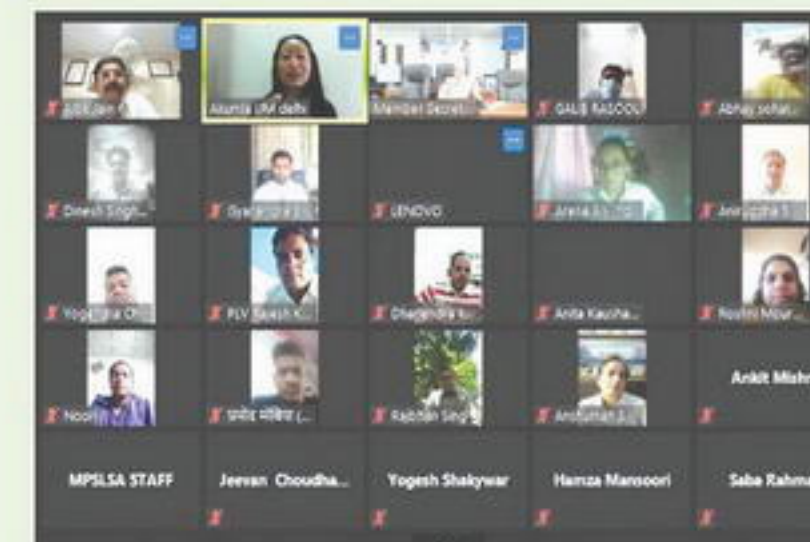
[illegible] Jain
Atunda UN delhi
Member Secret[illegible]
GALIB RASOOL
Abhay sohat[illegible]
Dinesh Singh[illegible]
Gyanendra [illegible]
LENOVO
Arena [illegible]
Anirudha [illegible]
Yogendra Ch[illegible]
PLV Rajesh K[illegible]
Dhagendra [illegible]
Anita Kaucha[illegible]
Roshni Mour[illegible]
Noori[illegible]
प्रमोद मोहिल (...
Rajbhan Singh
Anshuman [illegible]
Ankit Mishr
MPSLSA STAFF
Jeevan Choudha...
Yogesh Shakywar
Hamza Mansoori
Saba Rahm